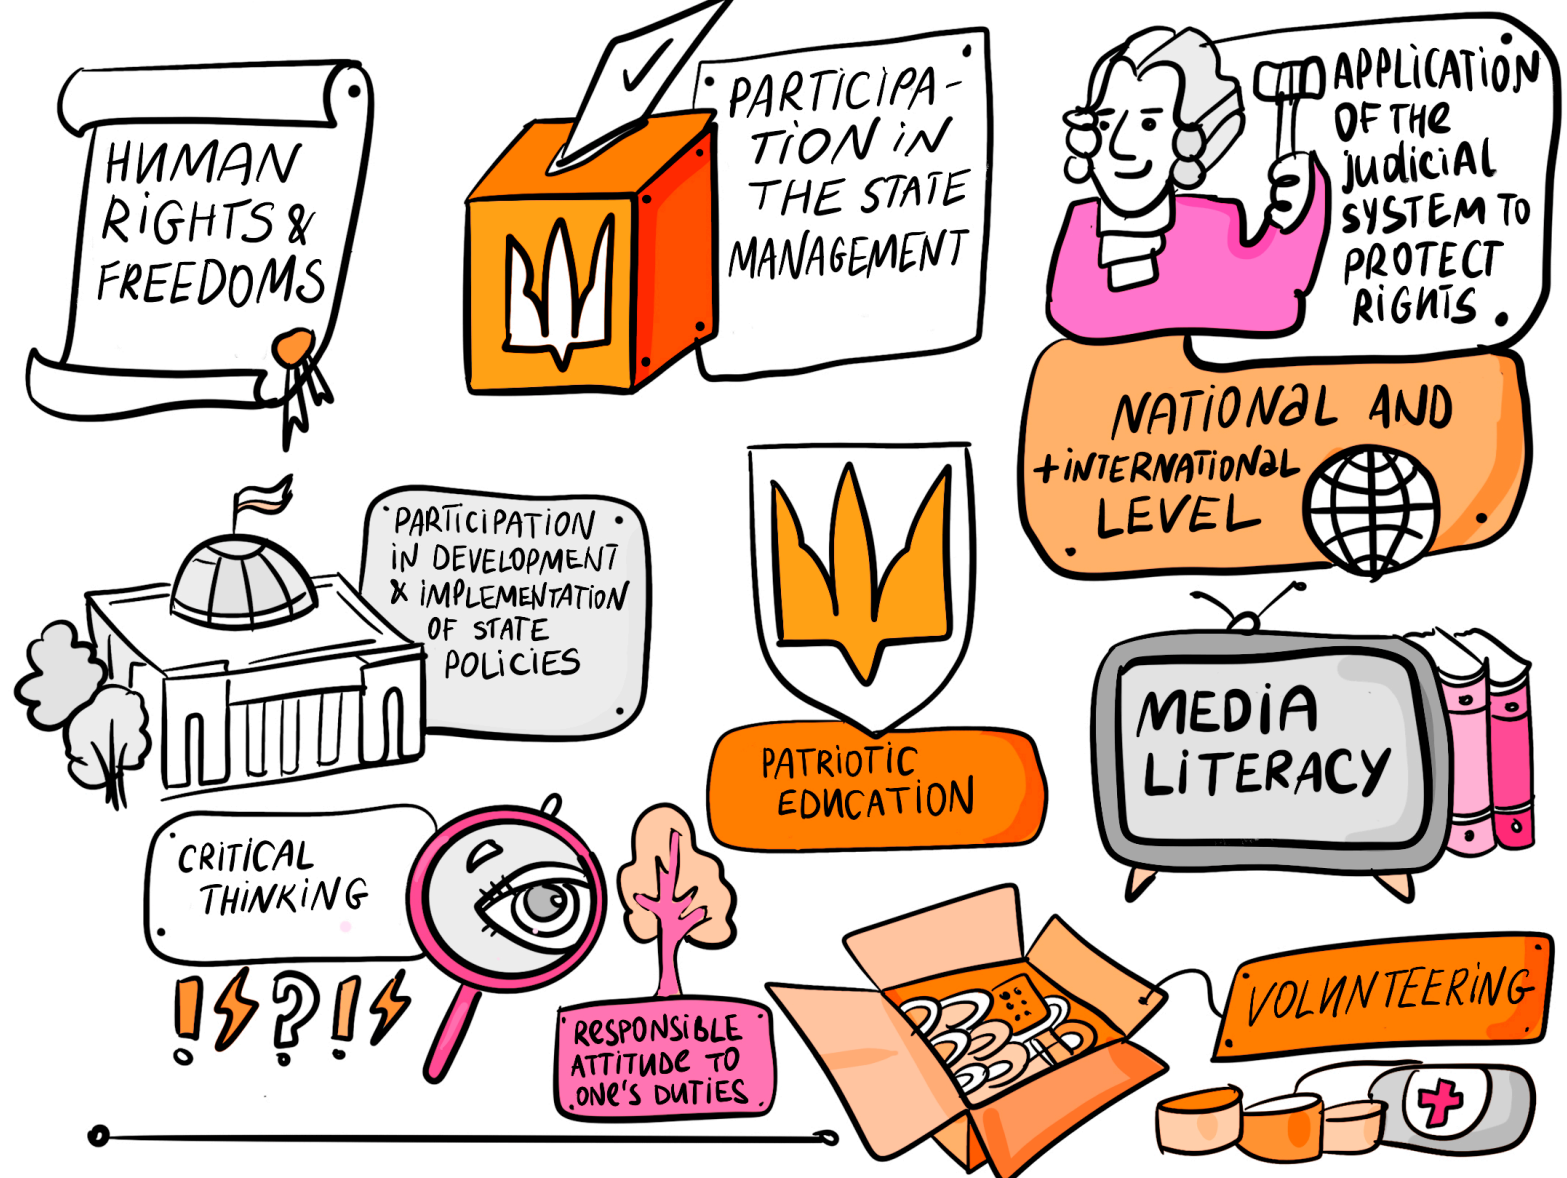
HUMAN RIGHTS & FREEDOMS

PARTICIPATION IN THE STATE MANAGEMENT

APPLICATION OF THE JUDICIAL SYSTEM TO PROTECT RIGHTS

NATIONAL AND +INTERNATIONAL LEVEL

PARTICIPATION IN DEVELOPMENT & IMPLEMENTATION OF STATE POLICIES

PATRIOTIC EDUCATION

MEDIA LITERACY

CRITICAL THINKING

!?!

RESPONSIBLE ATTITUDE TO ONE'S DUTIES

VOLUNTEERING